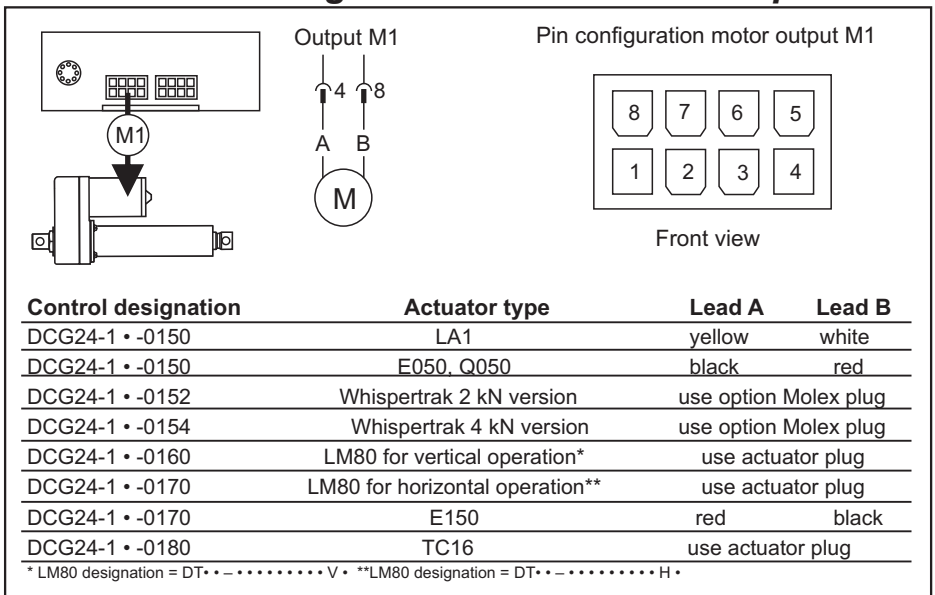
M1

Output M1

4 8

A B

M

Pin configuration motor output M1

8 7 6 5

1 2 3 4

Front view

| Control designation | Actuator type | Lead A | Lead B |
|---|---|---|---|
| DCG24-1 • -0150 | LA1 | yellow | white |
| DCG24-1 • -0150 | E050, Q050 | black | red |
| DCG24-1 • -0152 | Whispertrak 2 kN version | use option Molex plug | |
| DCG24-1 • -0154 | Whispertrak 4 kN version | use option Molex plug | |
| DCG24-1 • -0160 | LM80 for vertical operation* | use actuator plug | |
| DCG24-1 • -0170 | LM80 for horizontal operation** | use actuator plug | |
| DCG24-1 • -0170 | E150 | red | black |
| DCG24-1 • -0180 | TC16 | use actuator plug | |

* LM80 designation = DT• • – • • • • • • • • • • V • **LM80 designation = DT• • – • • • • • • • • • • H •